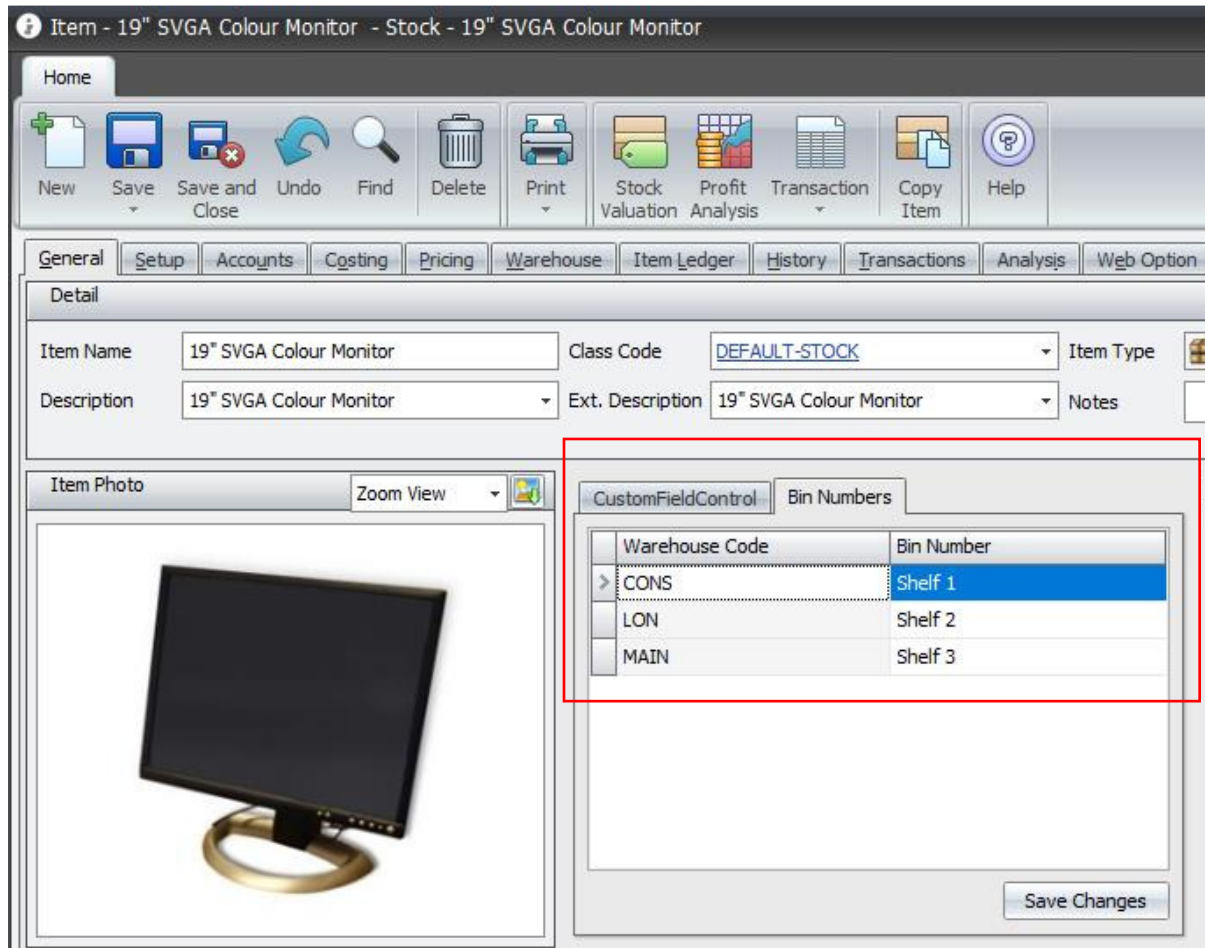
Item - 19" SVGA Colour Monitor - Stock - 19" SVGA Colour Monitor

Home

New Save Save and Close Undo Find Delete Print Stock Valuation Profit Analysis Transaction Copy Item Help

General Setup Accounts Costing Pricing Warehouse Item Ledger History Transactions Analysis Web Option

Detail

Item Name 19" SVGA Colour Monitor
Class Code DEFAULT-STOCK
Item Type
Description 19" SVGA Colour Monitor
Ext. Description 19" SVGA Colour Monitor
Notes

Item Photo Zoom View

CustomFieldControl Bin Numbers

| Warehouse Code | Bin Number |
|---|---|
| CONS | Shelf 1 |
| LON | Shelf 2 |
| MAIN | Shelf 3 |

Save Changes